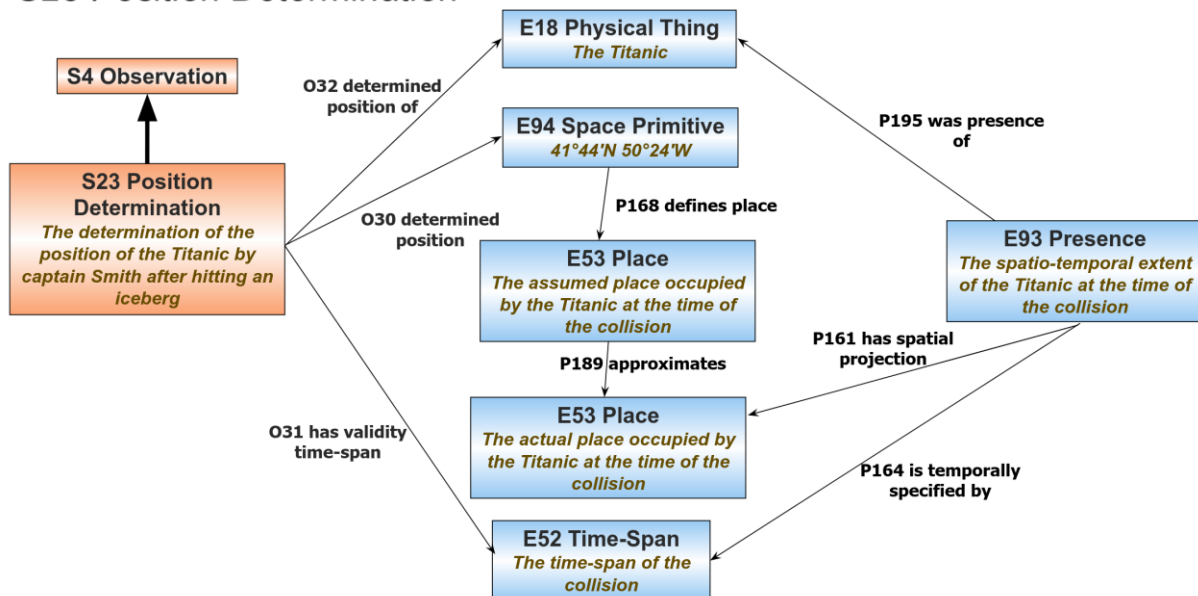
S23 Position Determination

S4 Observation

S23 Position Determination
The determination of the position of the Titanic by captain Smith after hitting an iceberg

O32 determined position of

O30 determined position

O31 has validity time-span

E18 Physical Thing
The Titanic

E94 Space Primitive
41°44'N 50°24'W

P168 defines place

E53 Place
The assumed place occupied by the Titanic at the time of the collision

P189 approximates

E53 Place
The actual place occupied by the Titanic at the time of the collision

E52 Time-Span
The time-span of the collision

P195 was presence of

E93 Presence
The spatio-temporal extent of the Titanic at the time of the collision

P161 has spatial projection

P164 is temporally specified by